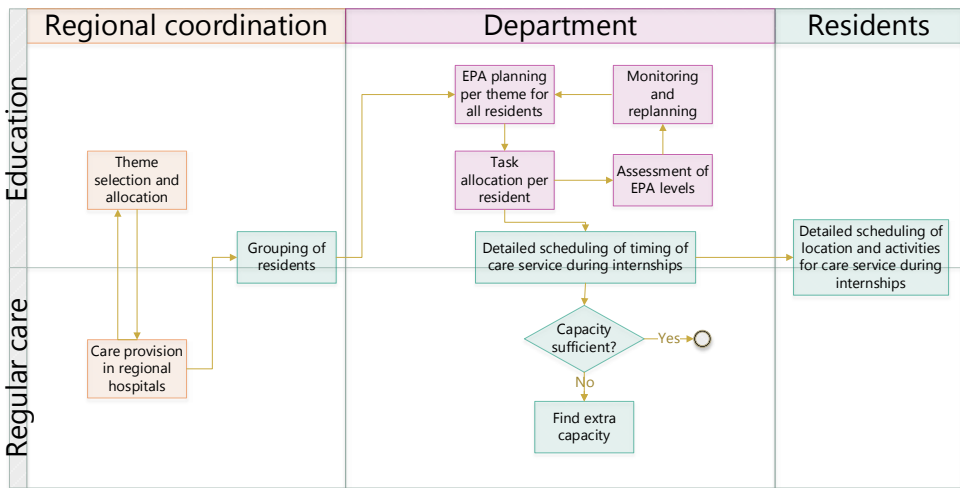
Regional coordination

Department

Residents

Education

Regular care

Theme selection and allocation

Care provision in regional hospitals

Grouping of residents

EPA planning per theme for all residents

Monitoring and replanning

Task allocation per resident

Assessment of EPA levels

Detailed scheduling of timing of care service during internships

Detailed scheduling of location and activities for care service during internships

Capacity sufficient?

Yes

No

Find extra capacity